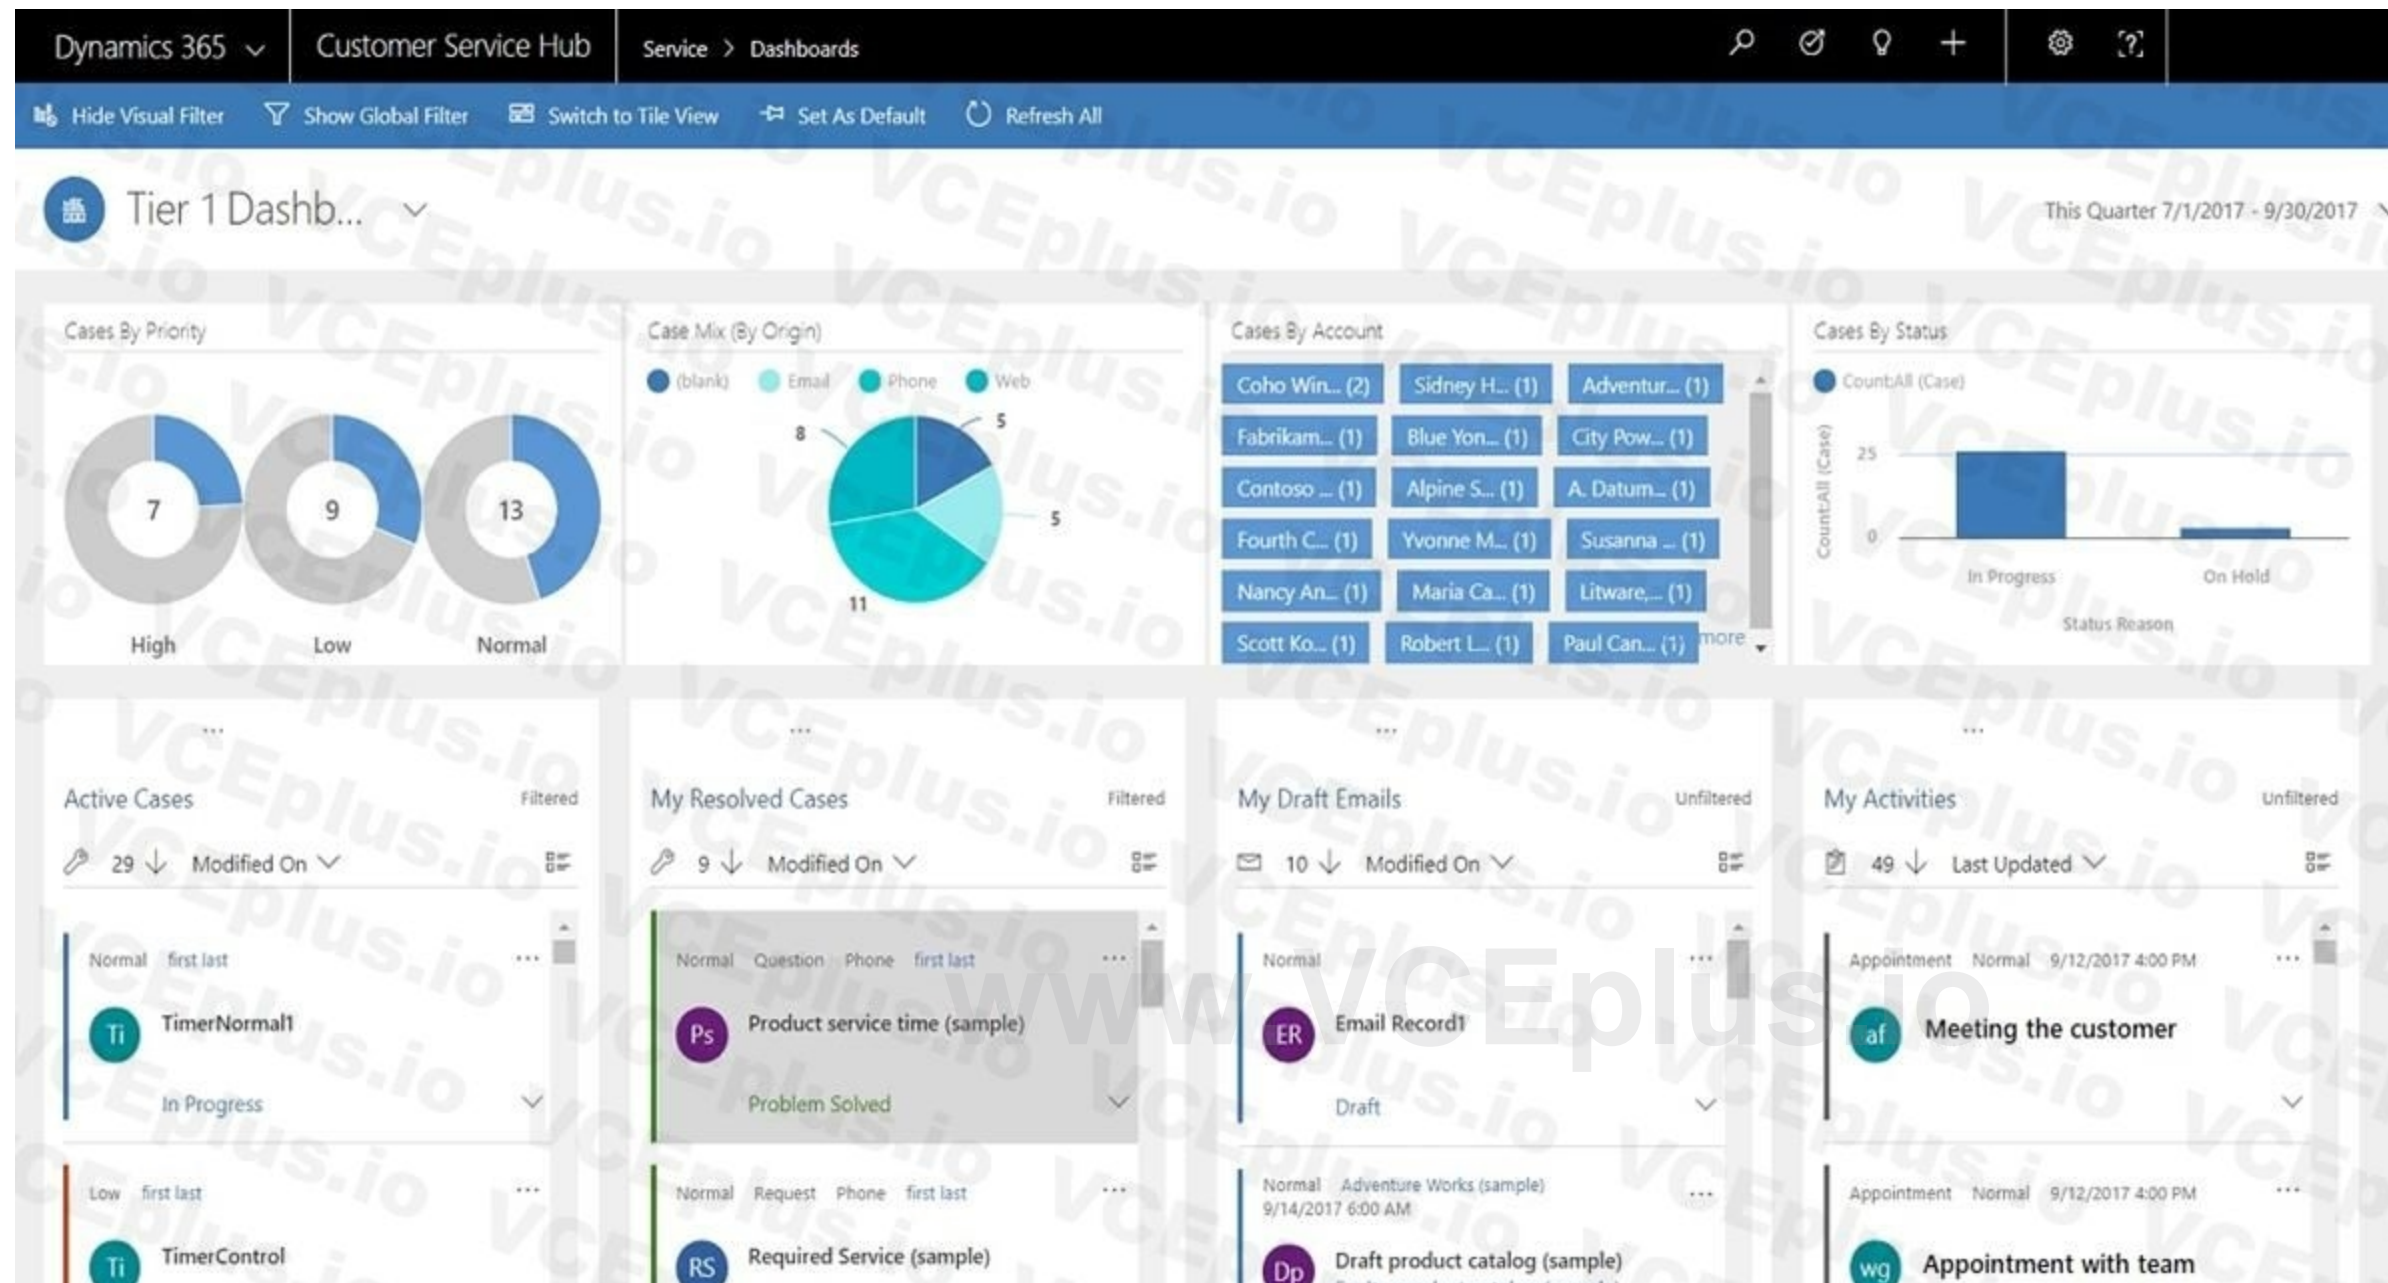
Dynamics 365 Customer Service Hub Service > Dashboards

Hide Visual Filter Show Global Filter Switch to Tile View Set As Default Refresh All

Tier 1 Dashb...

This Quarter 7/1/2017 - 9/30/2017

Cases By Priority

7 9 13

High Low Normal

Case Mix (By Origin)

(blank) Email Phone Web

8 5 5 11

Cases By Account

Coho Win... (2) Sidney H... (1) Adventur... (1)
Fabrikam... (1) Blue Yon... (1) City Pow... (1)
Contoso ... (1) Alpine S... (1) A. Datum... (1)
Fourth C... (1) Yvonne M... (1) Susanna ... (1)
Nancy An... (1) Maria Ca... (1) Litware,... (1)
Scott Ko... (1) Robert L... (1) Paul Can... (1) more

Cases By Status

CountAll (Case)

CountAll (Case)

25

0

In Progress On Hold

Status Reason

...

Active Cases Filtered

29 Modified On

Normal first last

Ti TimerNormal1

In Progress

Low first last

Ti TimerControl

...

My Resolved Cases Filtered

9 Modified On

Normal Question Phone first last

Ps Product service time (sample)

Problem Solved

Normal Request Phone first last

RS Required Service (sample)

...

My Draft Emails Unfiltered

10 Modified On

Normal

ER Email Record1

Draft

Normal Adventure Works (sample) 9/14/2017 6:00 AM

Dp Draft product catalog (sample)

...

My Activities Unfiltered

49 Last Updated

Appointment Normal 9/12/2017 4:00 PM

af Meeting the customer

Appointment Normal 9/12/2017 4:00 PM

wg Appointment with team

www.VCEplus.io